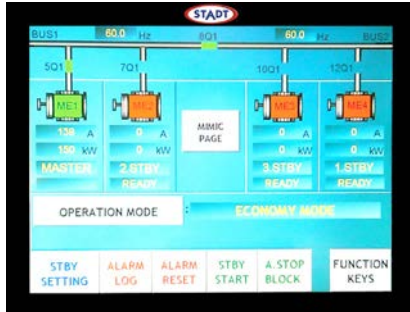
STADT

BUS1 60.0 Hz 8Q1 60.0 Hz BUS2

5Q1 7Q1 10Q1 12Q1

ME1 ME2 ME3 ME4

130 A 0 A 0 A 0 A

150 kW 0 kW 0 kW 0 kW

MASTER 2.STBY 3.STBY 1.STBY

READY READY READY

MIMIC PAGE

OPERATION MODE : ECONOMY MODE

STBY SETTING | ALARM LOG | ALARM RESET | STBY START | A. STOP BLOCK | FUNCTION KEYS